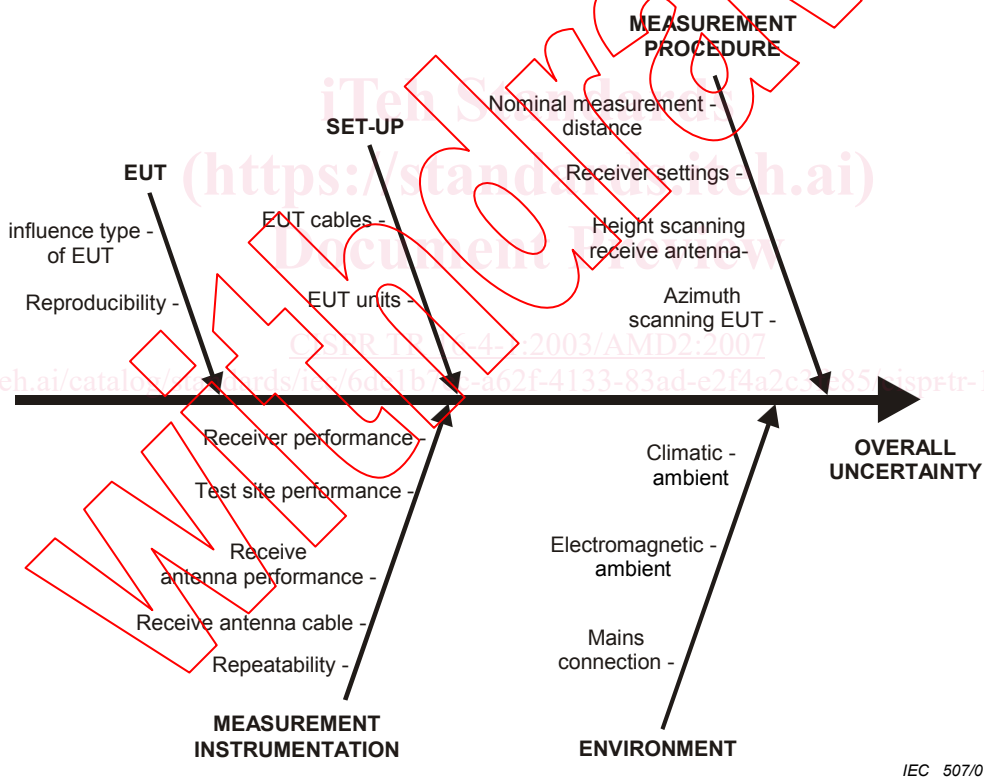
MEASUREMENT PROCEDURE

iTeh Standards
(https://standards.iteh.ai)
Document Preview

Nominal measurement - distance

Receiver settings -

Height scanning receive antenna-

Azimuth scanning EUT -

SET-UP

EUT cables -

EUT units -

EUT

influence type - of EUT

Reproducibility -

CISPR TR 16-4-1:2003/AMD2:2007

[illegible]h.ai/catalog/standards/iec/6de1b7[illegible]c-a62f-4133-83ad-e2f4a2c3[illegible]e85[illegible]cispr-tr-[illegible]

Receiver performance -

Test site performance -

Receive antenna performance -

Receive antenna cable -

Repeatability -

MEASUREMENT INSTRUMENTATION

Climatic - ambient

Electromagnetic - ambient

Mains connection -

ENVIRONMENT

OVERALL UNCERTAINTY

Withdrawn

IEC 507/0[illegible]